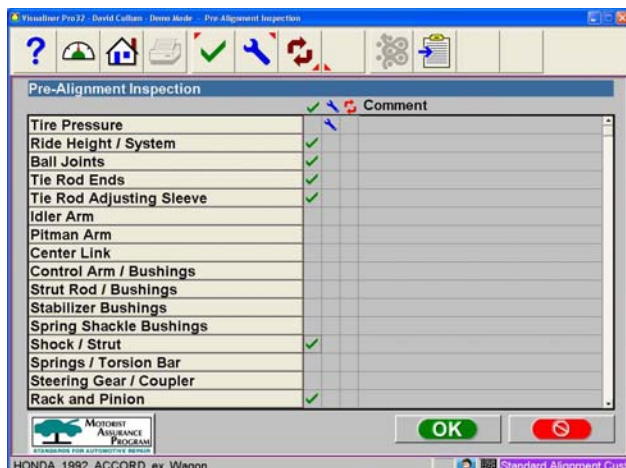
Visualiner Pro32 - David Cullum - Demo Mode - Pre-Alignment Inspection

?

Pre-Alignment Inspection

| | ✓ | | | Comment |
|---|---|---|---|---|
| Tire Pressure | | | | |
| Ride Height / System | ✓ | | | |
| Ball Joints | ✓ | | | |
| Tie Rod Ends | ✓ | | | |
| Tie Rod Adjusting Sleeve | ✓ | | | |
| Idler Arm | | | | |
| Pitman Arm | | | | |
| Center Link | | | | |
| Control Arm / Bushings | | | | |
| Strut Rod / Bushings | | | | |
| Stabilizer Bushings | | | | |
| Spring Shackle Bushings | | | | |
| Shock / Strut | ✓ | | | |
| Springs / Torsion Bar | | | | |
| Steering Gear / Coupler | | | | |
| Rack and Pinion | ✓ | | | |

Motorist Assurance Program
STANDARDS FOR AUTOMOTIVE REPAIR

OK

HONDA 1992 ACCORD ex Wagon

Standard Alignment Cus